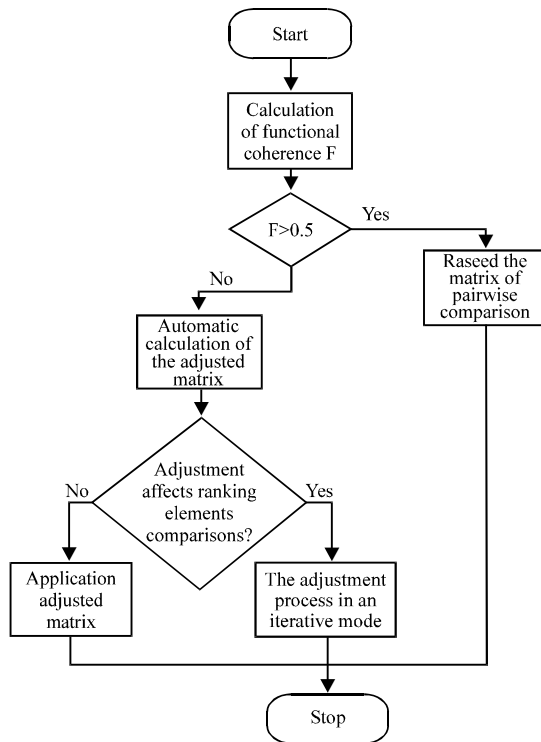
Start

Calculation of functional coherence F

F>0.5

Yes

No

Raseed the matrix of pairwise comparison

Automatic calculation of the adjusted matrix

Adjustment affects ranking elements comparisons?

No

Yes

Application adjusted matrix

The adjustment process in an iterative mode

Stop